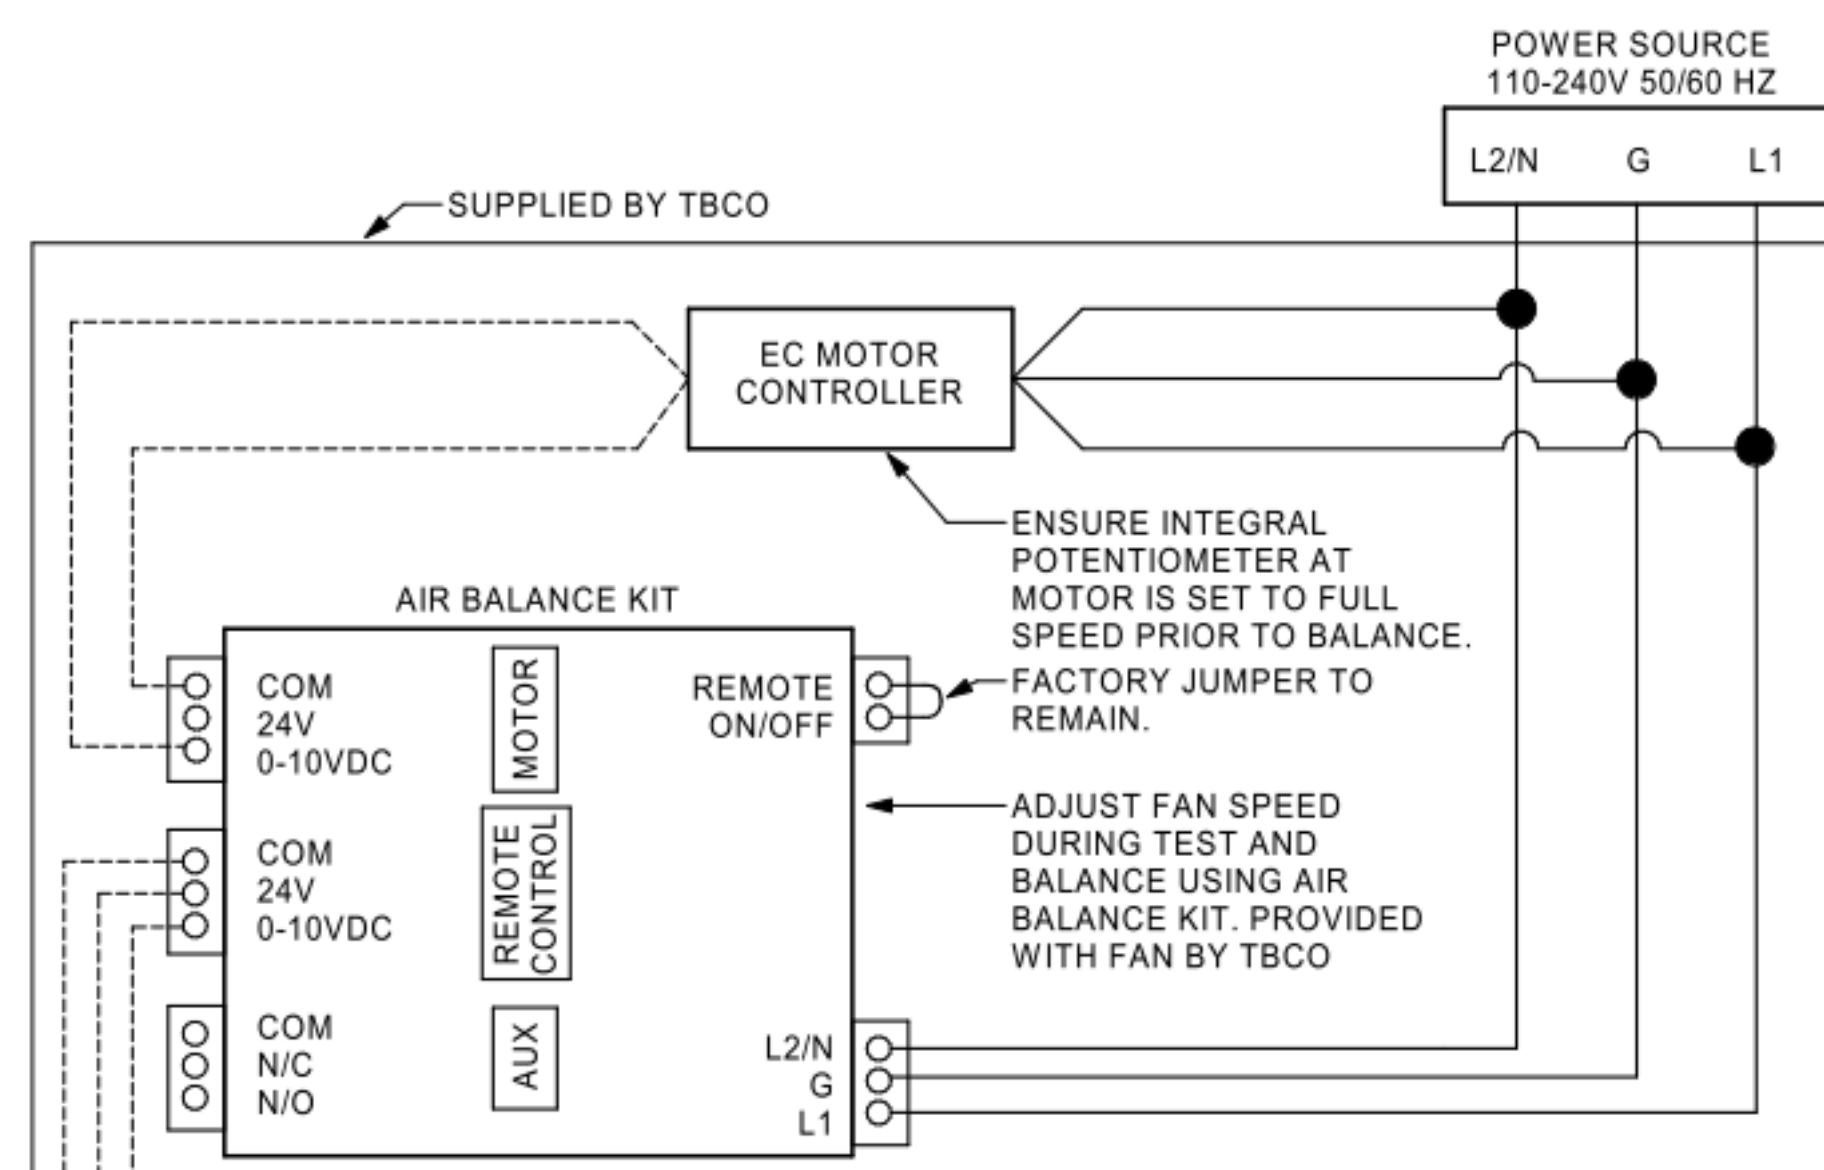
POWER SOURCE
110-240V 50/60 HZ

L2/N G L1

SUPPLIED BY TBCO

EC MOTOR CONTROLLER

ENSURE INTEGRAL POTENTIOMETER AT MOTOR IS SET TO FULL SPEED PRIOR TO BALANCE.

AIR BALANCE KIT

COM
24V
0-10VDC

MOTOR

REMOTE ON/OFF

FACTORY JUMPER TO REMAIN.

ADJUST FAN SPEED DURING TEST AND BALANCE USING AIR BALANCE KIT. PROVIDED WITH FAN BY TBCO

COM
24V
0-10VDC

REMOTE CONTROL

COM
N/C
N/O

AUX

L2/N
G
L1